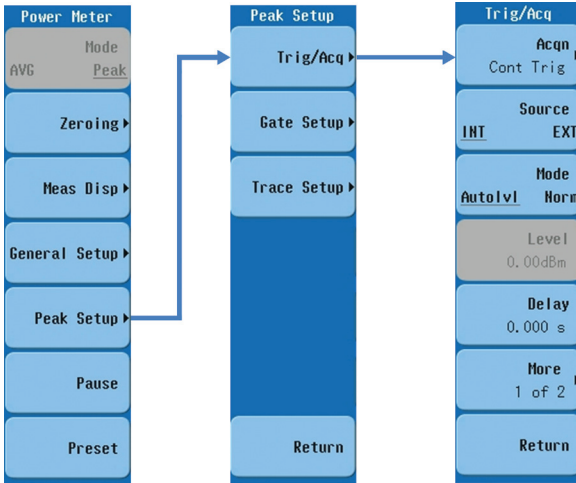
Power Meter

Mode
AVG Peak

Zeroing ▸

Meas Disp ▸

General Setup ▸

Peak Setup ▸

Pause

Preset

Peak Setup

Trig/Acq ▸

Gate Setup ▸

Trace Setup ▸

Return

Trig/Acq

Acqn
Cont Trig

Source
INT EXT

Mode
Autolvl Norm

Level
0.00dBm

Delay
0.000 s

More
1 of 2

Return